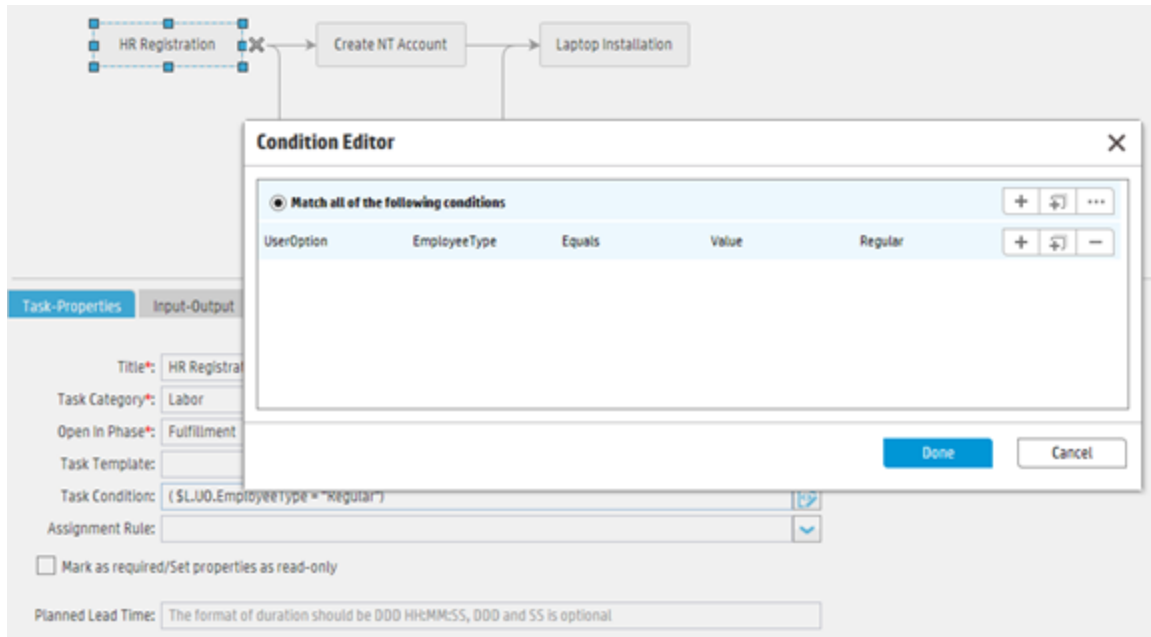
HR Registration

Create NT Account

Laptop Installation

Condition Editor

Match all of the following conditions

UserOption EmployeeType Equals Value Regular

Done

Cancel

Task-Properties

Input-Output

Title*: HR Registrat

Task Category*: Labor

Open In Phase*: Fulfillment

Task Template:

Task Condition: ( $L.UO.EmployeeType = "Regular")

Assignment Rule:

Mark as required/Set properties as read-only

Planned Lead Time: The format of duration should be DDD HH:MM:SS, DDD and SS is optional